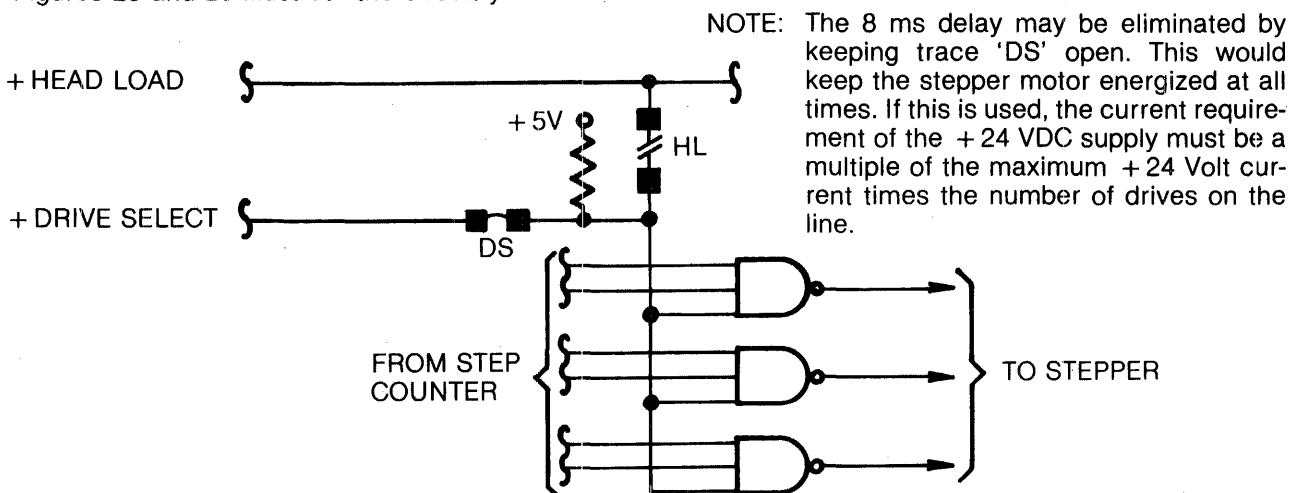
NOTE: The 8 ms delay may be eliminated by keeping trace 'DS' open. This would keep the stepper motor energized at all times. If this is used, the current requirement of the +24 VDC supply must be a multiple of the maximum +24 Volt current times the number of drives on the line.

+ HEAD LOAD

+5V

HL

+ DRIVE SELECT

DS

FROM STEP COUNTER

TO STEPPER